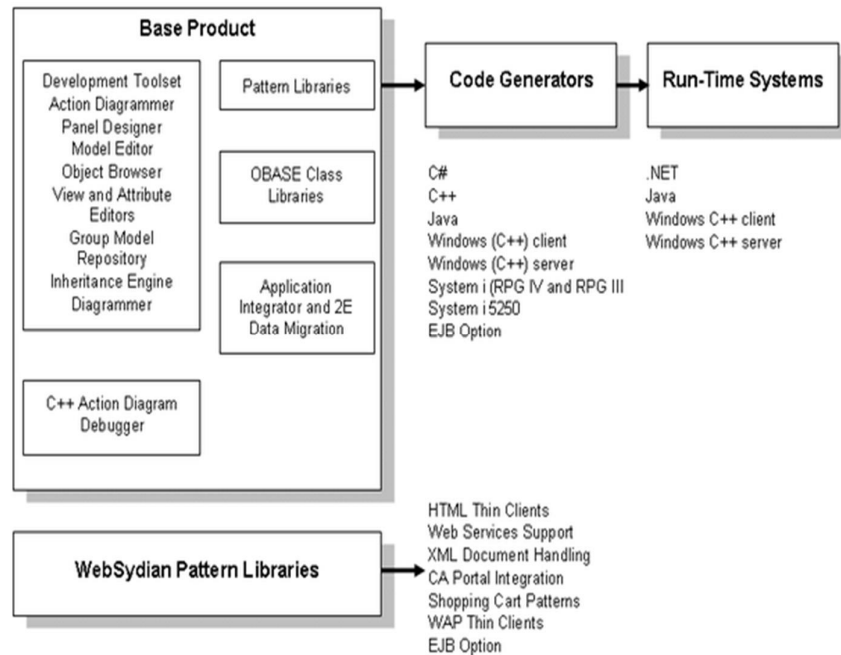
Base Product

Development Toolset
Action Diagrammer
Panel Designer
Model Editor
Object Browser
View and Attribute Editors
Group Model Repository
Inheritance Engine
Diagrammer

Pattern Libraries

OBASE Class Libraries

Application Integrator and 2E Data Migration

C++ Action Diagram Debugger

Code Generators

C#
C++
Java
Windows (C++) client
Windows (C++) server
System i (RPG IV and RPG III
System i 5250
EJB Option

Run-Time Systems

.NET
Java
Windows C++ client
Windows C++ server

WebSydian Pattern Libraries

HTML Thin Clients
Web Services Support
XML Document Handling
CA Portal Integration
Shopping Cart Patterns
WAP Thin Clients
EJB Option